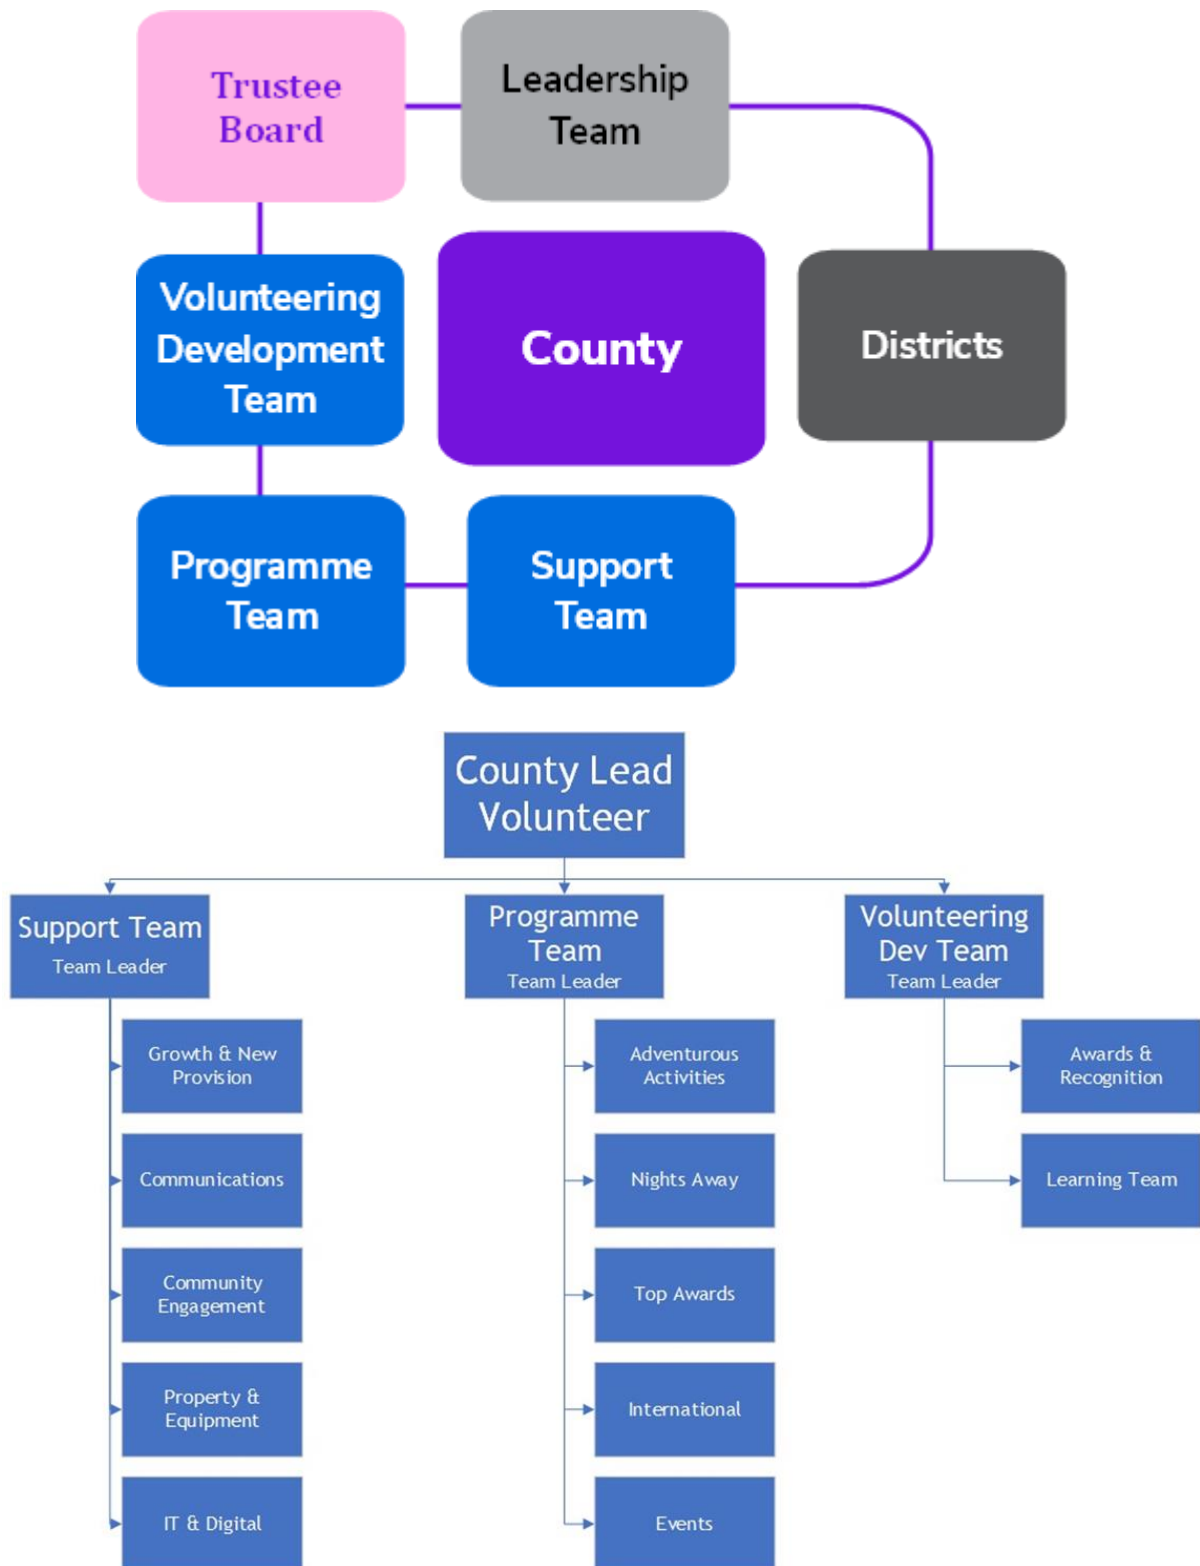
Trustee Board

Leadership Team

Volunteering Development Team

County

Districts

Programme Team

Support Team

County Lead Volunteer

Support Team
Team Leader

Growth & New Provision

Communications

Community Engagement

Property & Equipment

IT & Digital

Programme Team
Team Leader

Adventurous Activities

Nights Away

Top Awards

International

Events

Volunteering Dev Team
Team Leader

Awards & Recognition

Learning Team